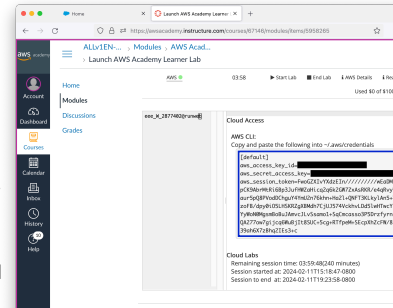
Home

Launch AWS Academy Learner Lab

https://awsacademy.instructure.com/courses/67146/modules/items/5959265

ALLv1EN-... › Modules › AWS Acad... › Launch AWS Academy Learner Lab

aws academy

Account

Dashboard

Courses

Calendar

Inbox

History

Help

Home

Modules

Discussions

Grades

AWS

03:58

Start Lab

End Lab

AWS Details

Used $0 of $100

eee_W_2877482@runwe

Cloud Access

AWS CLI:

Copy and paste the following into ~/.aws/credentials

[default]
aws_access_key_id=
aws_secret_access_key=
aws_session_token=FwoGZXIvYXdzEIn////////////wEaDMc
pCK5NbrMtRi6Bp33uFMHZuHccqZqGkZGN7ZxKsRK0/e4qRvy
aurSpQBPVodOChgu/4YEWcGIP76ehn+HoZl+QNFT3KLkylAn5+
zoFR/dqy0tIDLH5KRZgRJMdh7CjU3Z4VckhvLDd5lmHTwcY
YyWoN0Mgam0oBu2AevcJLvSsamol+SqCmcasso3PSDrzfyrn
QA277ow7gcjcq8WuRjJtB5UC+Scg+RTfpeMn5ECpXhZcFN/8
39oh6X7zBhqZIEs3+c

Cloud Labs

Remaining session time: 03:59:48(240 minutes)

Session started at: 2024-02-11T15:18:47-0800

Session to end at: 2024-02-11T19:23:58-0800